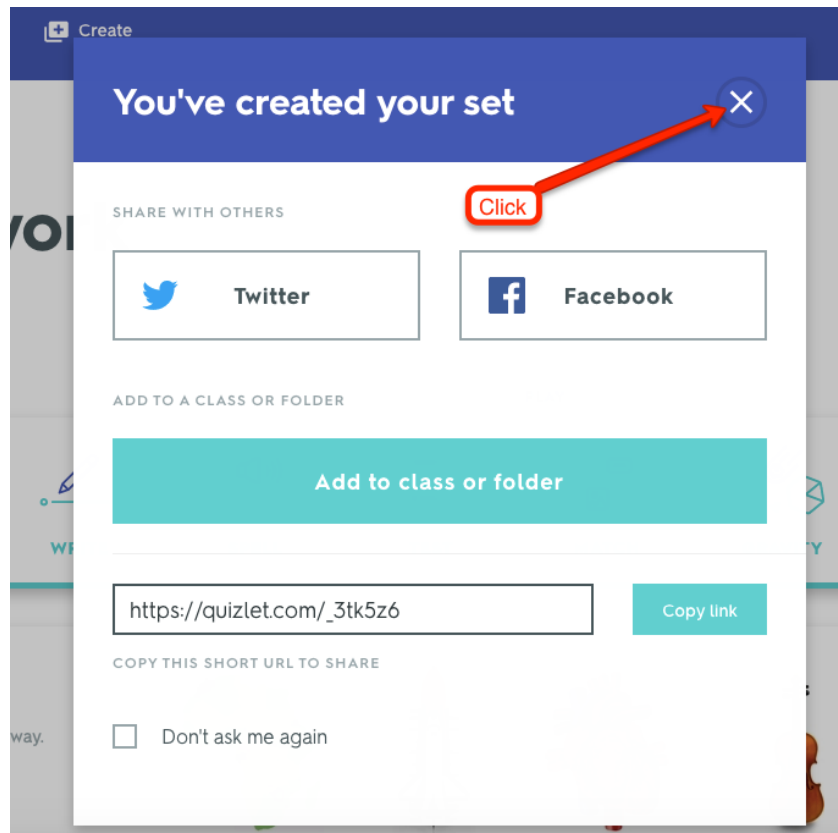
Create

VOI

You've created your set

Click

SHARE WITH OTHERS

Twitter

Facebook

ADD TO A CLASS OR FOLDER

Add to class or folder

WR

TY

https://quizlet.com/_3tk5z6

Copy link

COPY THIS SHORT URL TO SHARE

way.

Don't ask me again